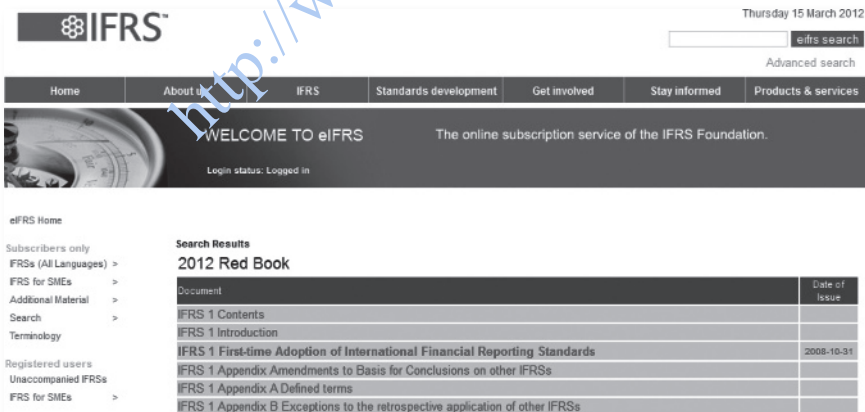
IFRS™

Thursday 15 March 2012

eifrs search

Advanced search

Home | About us | IFRS | Standards development | Get involved | Stay informed | Products & services

WELCOME TO eIFRS

The online subscription service of the IFRS Foundation.

Login status: Logged in

http://w

eIFRS Home

Subscribers only
IFRSs (All Languages) >
IFRS for SMEs >
Additional Material >
Search >
Terminology

Registered users
Unaccompanied IFRSs
IFRS for SMEs >

Search Results

2012 Red Book

| Document | Date of Issue |
|---|---|
| IFRS 1 Contents | |
| IFRS 1 Introduction | |
| IFRS 1 First-time Adoption of International Financial Reporting Standards | 2008-10-31 |
| IFRS 1 Appendix Amendments to Basis for Conclusions on other IFRSs | |
| IFRS 1 Appendix A Defined terms | |
| IFRS 1 Appendix B Exceptions to the retrospective application of other IFRSs | |